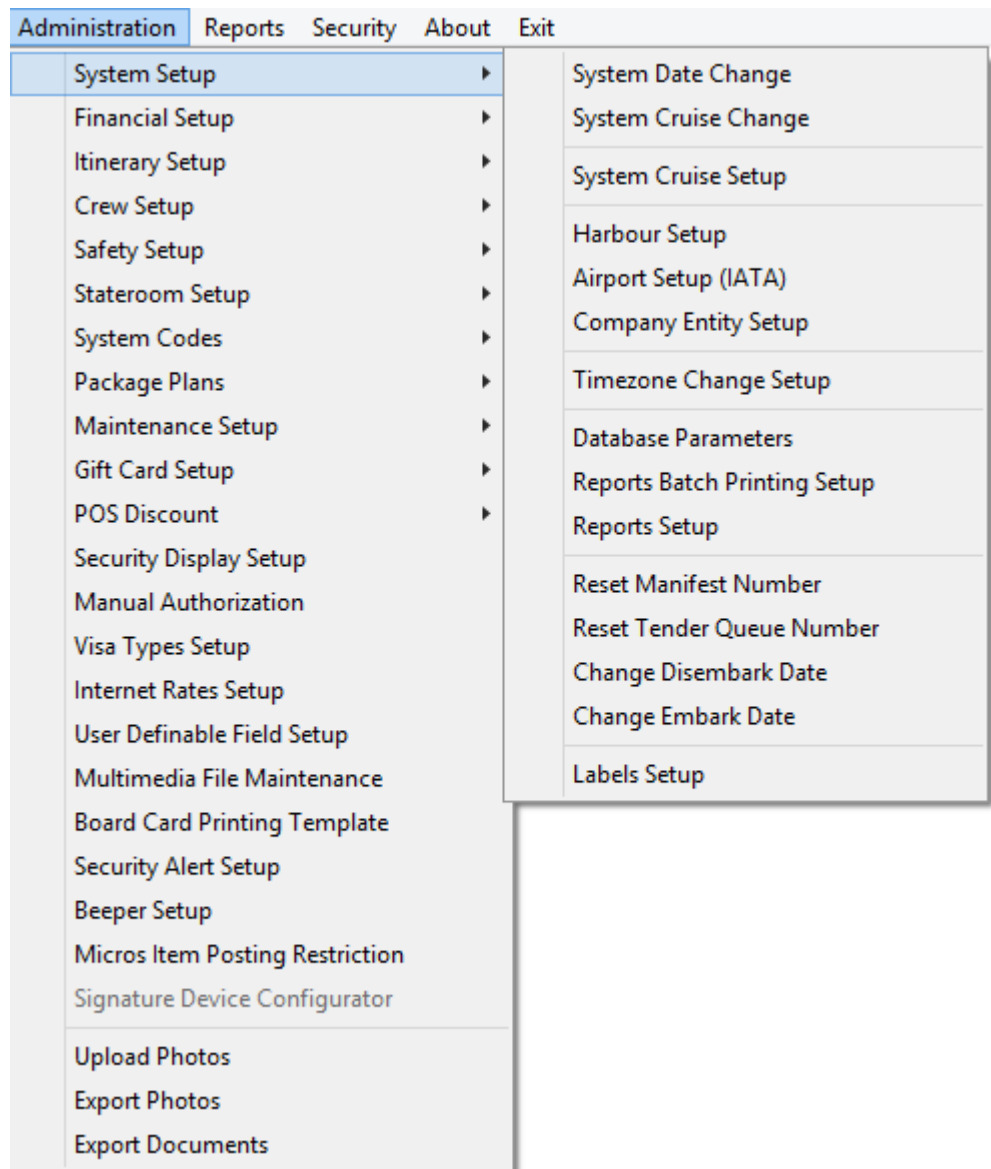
Administration Reports Security About Exit

System Setup
Financial Setup
Itinerary Setup
Crew Setup
Safety Setup
Stateroom Setup
System Codes
Package Plans
Maintenance Setup
Gift Card Setup
POS Discount
Security Display Setup
Manual Authorization
Visa Types Setup
Internet Rates Setup
User Definable Field Setup
Multimedia File Maintenance
Board Card Printing Template
Security Alert Setup
Beeper Setup
Micros Item Posting Restriction
Signature Device Configurator

Upload Photos
Export Photos
Export Documents

System Date Change
System Cruise Change

System Cruise Setup

Harbour Setup
Airport Setup (IATA)
Company Entity Setup

Timezone Change Setup

Database Parameters
Reports Batch Printing Setup
Reports Setup

Reset Manifest Number
Reset Tender Queue Number
Change Disembark Date
Change Embark Date

Labels Setup